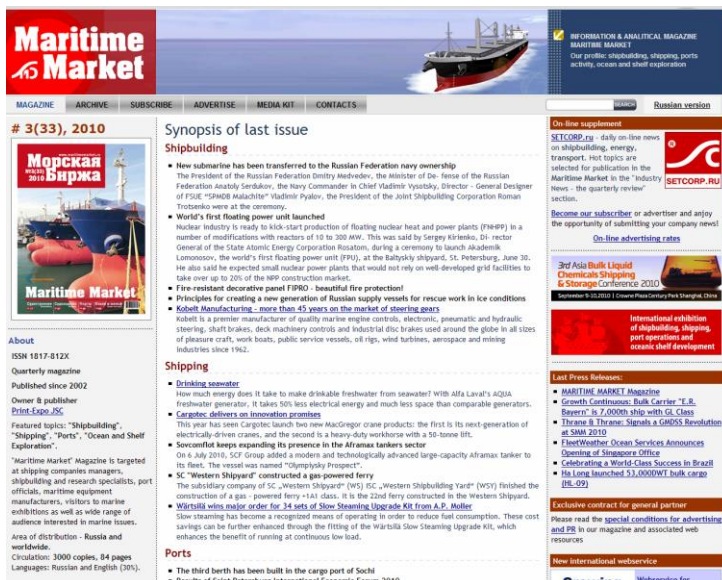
Maritime Market

INFORMATION & ANALITICAL MAGAZINE MARITIME MARKET
Our profile: shipbuilding, shipping, ports activity, ocean and shelf exploration

MAGAZINE | ARCHIVE | SUBSCRIBE | ADVERTISE | MEDIA KIT | CONTACTS

SEARCH | Russian version

# 3(33), 2010

Морская Биржа 2010

Maritime Market

About

ISSN 1817-812X

Quarterly magazine

Published since 2002

Owner & publisher
Print-Expo JSC

Featured topics: "Shipbuilding", "Shipping", "Ports", "Ocean and Shelf Exploration".

"Maritime Market" Magazine is targeted at shipping companies managers, shipbuilding and research specialists, port officials, maritime equipment manufacturers, visitors to marine exhibitions as well as wide range of audience interested in marine issues.

Area of distribution - Russia and worldwide.
Circulation: 3000 copies, 84 pages
Languages: Russian and English (30%).

Synopsis of last issue

Shipbuilding

- New submarine has been transferred to the Russian Federation navy ownership
The President of the Russian Federation Dmitry Medvedev, the Minister of De- fense of the Russian Federation Anatoly Serdukov, the Navy Commander in Chief Vladimir Vysotsky, Director - General Designer of FSUE "SPMDB Malachite" Vladimir Pyalov, the president of the Joint Shipbuilding Corporation Roman Trotsenko were at the ceremony.
- World's first floating power unit launched
Nuclear industry is ready to kick-start production of floating nuclear heat and power plants (FNHPP) in a number of modifications with reactors of 10 to 300 MW. This was said by Sergey Kirienko, Di- rector General of the State Atomic Energy Corporation Rosatom, during a ceremony to launch Akademik Lomonosov, the world's first floating power unit (FPU), at the Baltyskiy shipyard, St. Petersburg, June 30. He also said he expected small nuclear power plants that would not rely on well-developed grid facilities to take over up to 20% of the NPP construction market.
- Fire-resistant decorative panel FIPRO - beautiful fire protection!
- Principles for creating a new generation of Russian supply vessels for rescue work in ice conditions
- Kobelt Manufacturing - more than 45 years on the market of steering gears
Kobelt is a premier manufacturer of quality marine engine controls, electronic, pneumatic and hydraulic steering, shaft brakes, deck machinery controls and industrial disc brakes used around the globe in all sizes of pleasure craft, work boats, public service vessels, oil rigs, wind turbines, aerospace and mining industries since 1962.

Shipping

- Drinking seawater
How much energy does it take to make drinkable freshwater from seawater? With Alfa Laval's AQUA freshwater generator, it takes 50% less electrical energy and much less space than comparable generators.
- Cargotec delivers on innovation promises
This year has seen Cargotec launch two new MacGregor crane products: the first is its next-generation of electrically-driven cranes, and the second is a heavy-duty workhorse with a 50-tonne lift.
- Sovcomflot keeps expanding its presence in the Afranax tankers sector
On 6 July 2010, SCF Group added a modern and technologically advanced large-capacity Aframax tanker to its fleet. The vessel was named "Olympiysky Prospect".
- SC "Western Shipyard" constructed a gas-powered ferry
The subsidiary company of SC „Western Shipyard" (WS) ISC „Western Shipbuilding Yard" (WSY) finished the construction of a gas - powered ferry +1A1 class. It is the 22nd ferry constructed in the Western Shipyard.
- Wärtsilä wins major order for 34 sets of Slow Steaming Upgrade Kit from A.P. Moller
Slow steaming has become a recognized means of operating in order to reduce fuel consumption. These cost savings can be further enhanced through the fitting of the Wärtsilä Slow Steaming Upgrade Kit, which enhances the benefit of running at continuous low load.

Ports

- The third berth has been built in the cargo port of Sochi
- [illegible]

On-line supplement

SETCORP.ru - daily on-line news on shipbuilding, energy, transport. Hot topics are selected for publication in the Maritime Market in the "Industry News - the quarterly review" section.

SETCORP.RU

Become our subscriber or advertiser and enjoy the opportunity of submitting your company news!

On-line advertising rates

3rd Asia Bulk Liquid Chemicals Shipping & Storage Conference 2010
September 9-10,2010 | Crowne Plaza Century Park Shanghai, China

International exhibition of shipbuilding, shipping, port operations and oceanic shelf development

Last Press Releases:

- MARITIME MARKET Magazine
- Growth Continuous: Bulk Carrier "E.R. Bavern" is 7,000th ship with GL Class
- Thrane & Thrane: Signals a GMDSS Revolution at SMM 2010
- FleetWeather Ocean Services Announces Opening of Singapore Office
- Celebrating a World-Class Success in Brazil
- Ha Long launched 53,000DWT bulk cargo (HL-09)

Exclusive contract for general partner

Please read the special conditions for advertising and PR in our magazine and associated web resources

New international webservice

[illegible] Webservice for